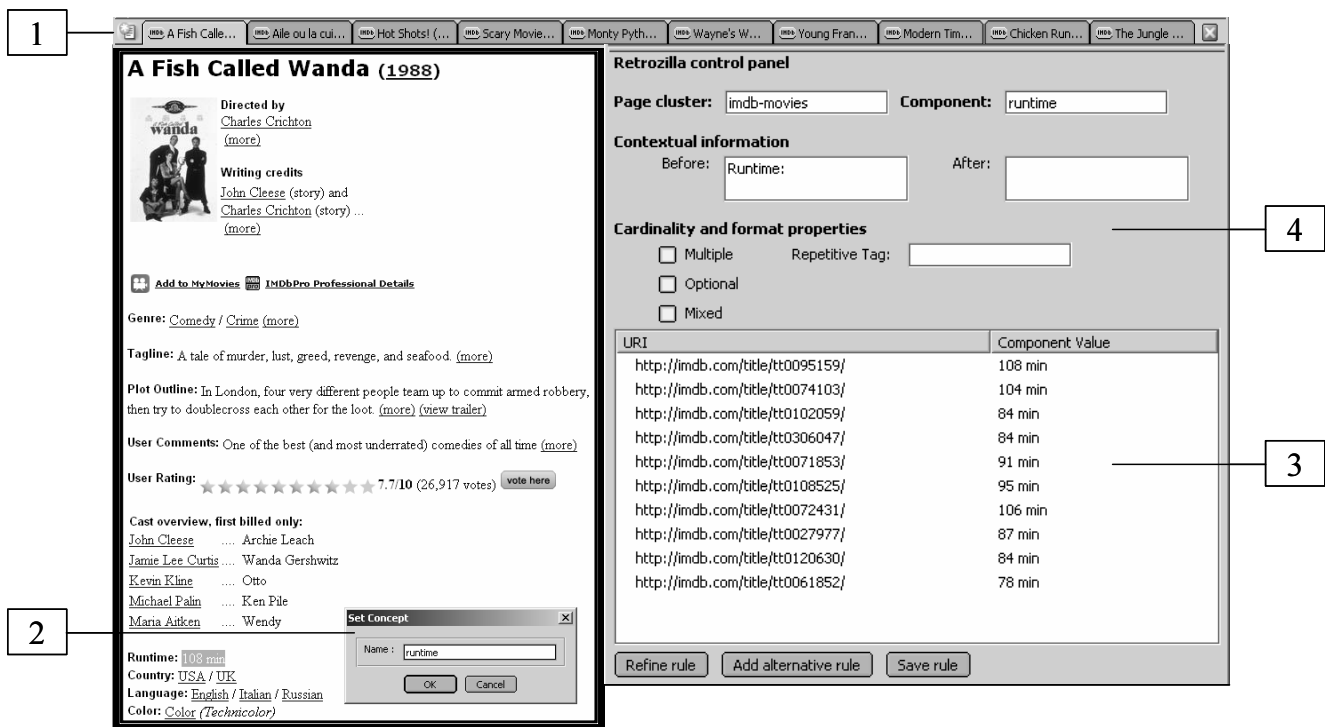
1

A Fish Calle... | Aile ou la cui... | Hot Shots! (... | Scary Movie... | Monty Pyth... | Wayne's W... | Young Fran... | Modern Tim... | Chicken Run... | The Jungle ...

A Fish Called Wanda (1988)

wanda

Directed by
Charles Crichton
(more)

Writing credits
John Cleese (story) and
Charles Crichton (story) ...
(more)

Add to MyMovies IMDbPro Professional Details

Genre: Comedy / Crime (more)

Tagline: A tale of murder, lust, greed, revenge, and seafood. (more)

Plot Outline: In London, four very different people team up to commit armed robbery, then try to doublecross each other for the loot. (more) (view trailer)

User Comments: One of the best (and most underrated) comedies of all time (more)

User Rating: 7.7/10 (26,917 votes) vote here

Cast overview, first billed only:
John Cleese .... Archie Leach
Jamie Lee Curtis .... Wanda Gershwitz
Kevin Kline .... Otto
Michael Palin .... Ken Pile
Maria Aitken .... Wendy

Set Concept
Name : runtime
OK Cancel

2

Runtime: 108 min
Country: USA / UK
Language: English / Italian / Russian
Color: Color (Technicolor)

Retrozilla control panel

Page cluster: imdb-movies Component: runtime

Contextual information
Before: Runtime: After:

Cardinality and format properties
Multiple Repetitive Tag:
Optional
Mixed

4

| URI | Component Value |
|---|---|
| http://imdb.com/title/tt0095159/ | 108 min |
| http://imdb.com/title/tt0074103/ | 104 min |
| http://imdb.com/title/tt0102059/ | 84 min |
| http://imdb.com/title/tt0306047/ | 84 min |
| http://imdb.com/title/tt0071853/ | 91 min |
| http://imdb.com/title/tt0108525/ | 95 min |
| http://imdb.com/title/tt0072431/ | 106 min |
| http://imdb.com/title/tt0027977/ | 87 min |
| http://imdb.com/title/tt0120630/ | 84 min |
| http://imdb.com/title/tt0061852/ | 78 min |

3

Refine rule | Add alternative rule | Save rule